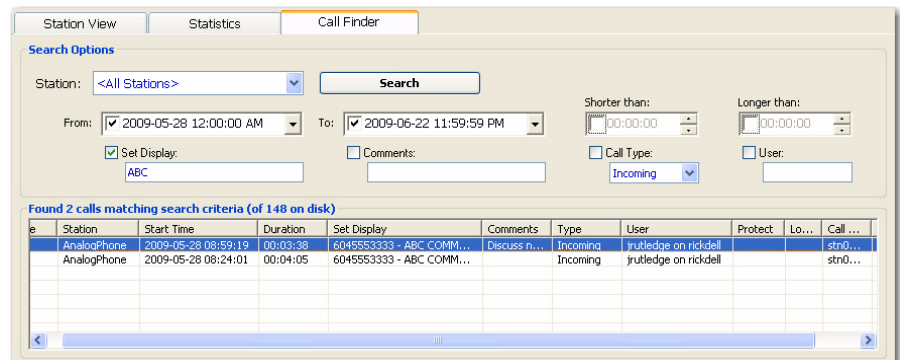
Station View | Statistics | Call Finder

Search Options

Station: <All Stations>

Search

From: 2009-05-28 12:00:00 AM

To: 2009-06-22 11:59:59 PM

Shorter than: 00:00:00

Longer than: 00:00:00

Set Display:

ABC

Comments:

Call Type:

Incoming

User:

Found 2 calls matching search criteria (of 148 on disk)

| e | Station | Start Time | Duration | Set Display | Comments | Type | User | Protect | Lo... | Call ... |
|---|---|---|---|---|---|---|---|---|---|---|
| | AnalogPhone | 2009-05-28 08:59:19 | 00:03:38 | 6045553333 - ABC COMM... | Discuss n... | Incoming | jrutledge on rickdell | | | stn0... |
| | AnalogPhone | 2009-05-28 08:24:01 | 00:04:05 | 6045553333 - ABC COMM... | | Incoming | jrutledge on rickdell | | | stn0... |